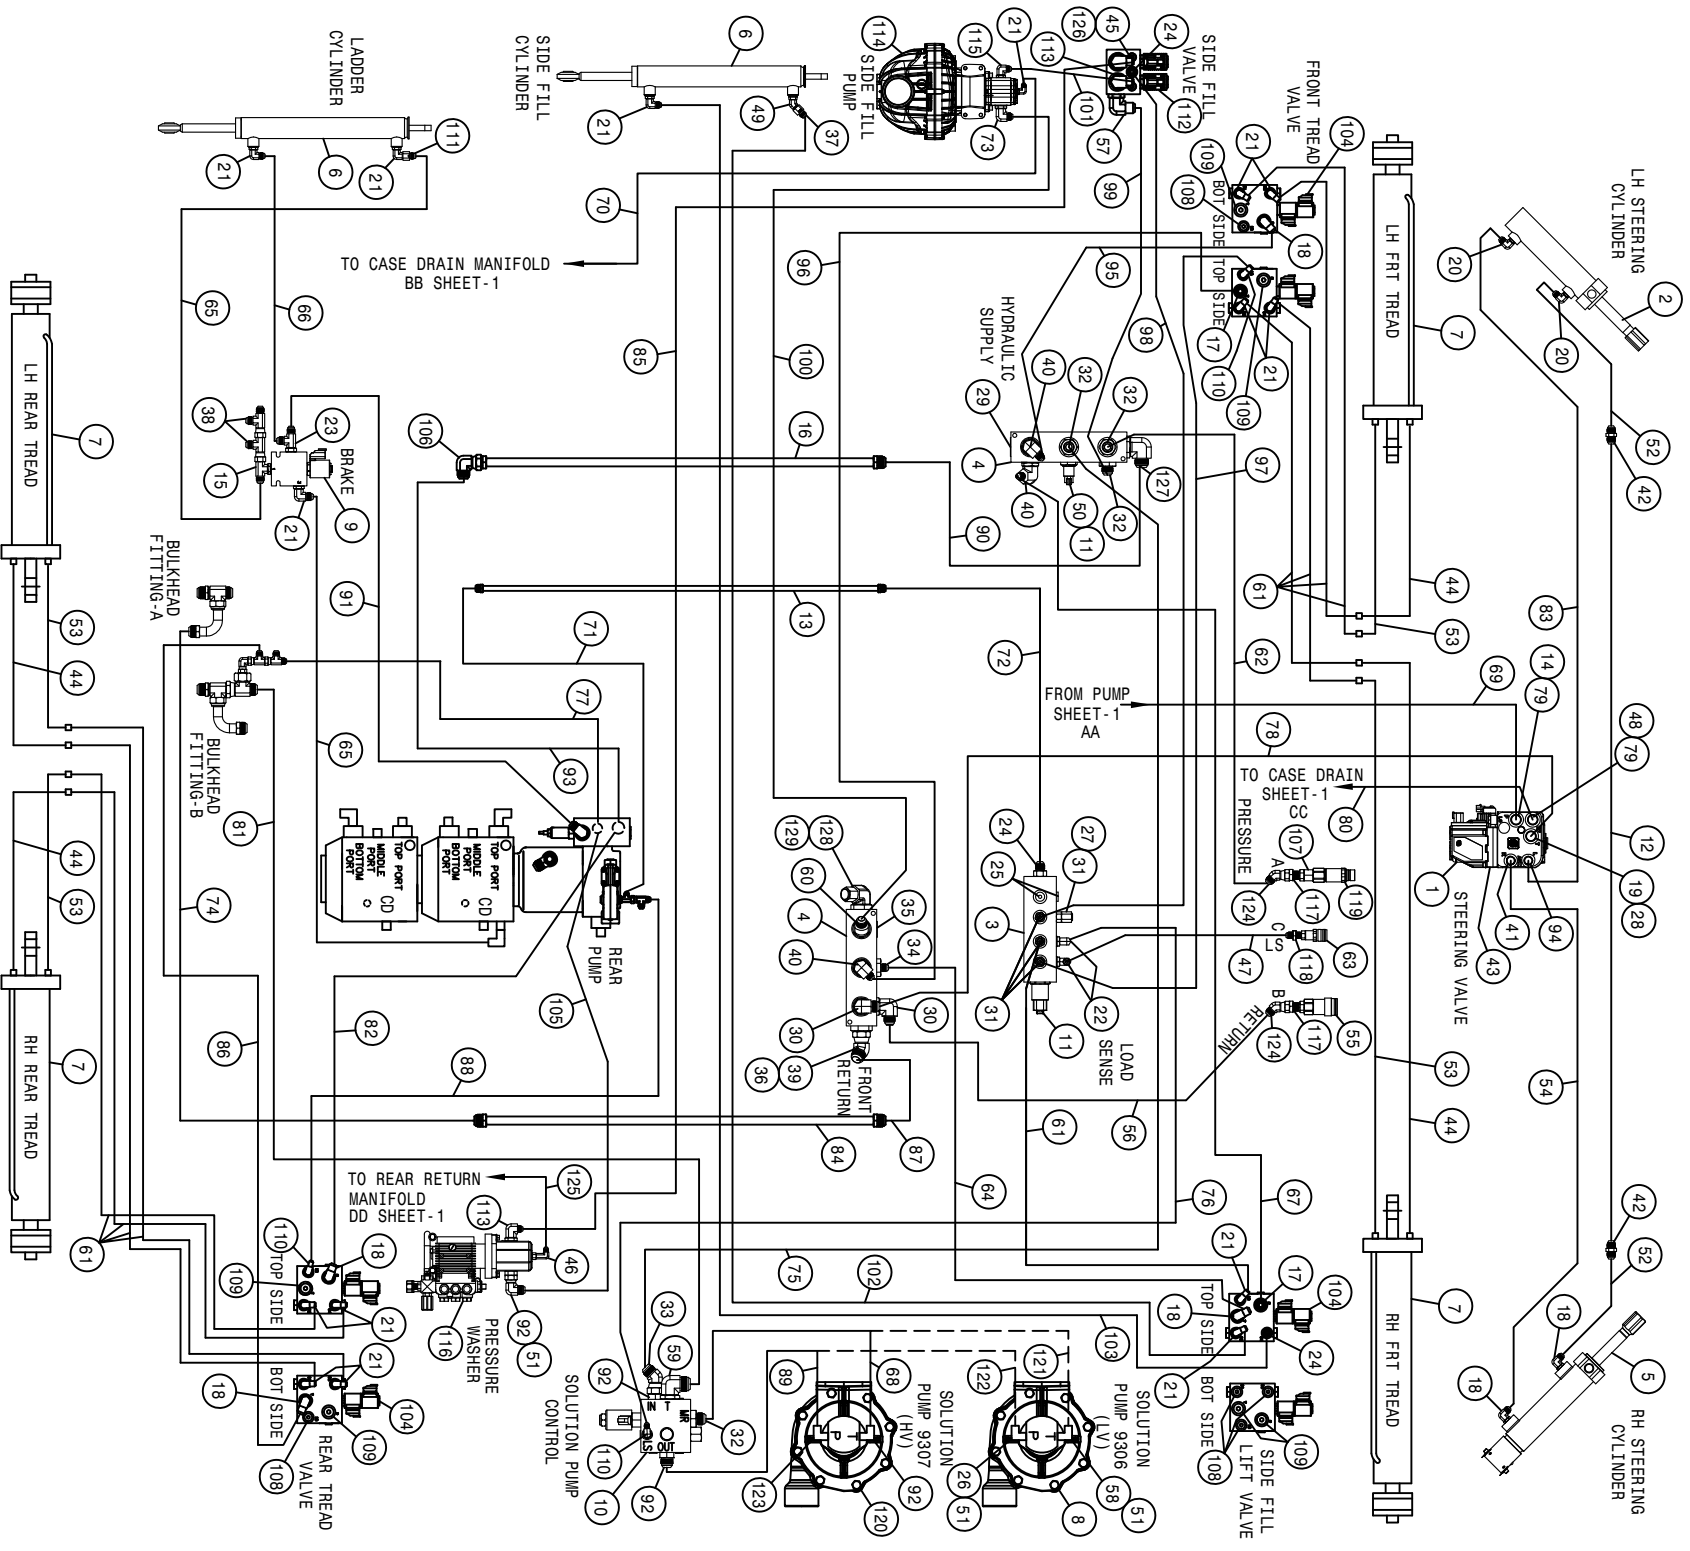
LADDER CYLINDER
SIDE FILL CYLINDER
SIDE FILL PUMP
SIDE FILL VALVE
FRONT TREAD VALVE
LH STEERING CYLINDER
LH FRT TREAD
LH REAR TREAD
RH REAR TREAD
RH FRT TREAD
RH STEERING CYLINDER
TO CASE DRAIN MANIFOLD BB SHEET-1
HYDRAULIC SUPPLY
BRAKE
BULKHEAD FITTING-A
BULKHEAD FITTING-B
FROM PUMP SHEET-1 AA
TO CASE DRAIN SHEET-1 CC
PRESSURE
STEERING VALVE
LOAD SENSE
RETURN
FRONT RETURN
REAR PUMP
TOP PORT
MIDDLE PORT
BOTTOM PORT
CD
TO REAR RETURN MANIFOLD DD SHEET-1
PRESSURE WASHER
REAR TREAD VALVE
SOLUTION PUMP CONTROL
SOLUTION PUMP 9307 (HV)
SOLUTION PUMP 9306 (LV)
SIDE FILL LIFT VALVE
TOP SIDE
BOT SIDE
IN
T
MR
LS
OUT
A
B
C
LS
1 2 3 4 5 6 7 8 9 10 11 12 13 14 15 16 17 18 19 20 21 22 23 24 25 26 27 28 29 30 31 32 33 34 35 36 37 38 39 40 41 42 43 44 45 46 47 48 49 50 51 52 53 54 55 56 57 58 59 60 61 62 63 64 65 66 67 68 69 70 71 72 73 74 75 76 77 78 79 80 81 82 83 84 85 86 87 88 89 90 91 92 93 94 95 96 97 98 99 100 101 102 103 104 105 106 107 108 109 110 111 112 113 114 115 116 117 118 119 120 121 122 123 124 125 126 127 128 129